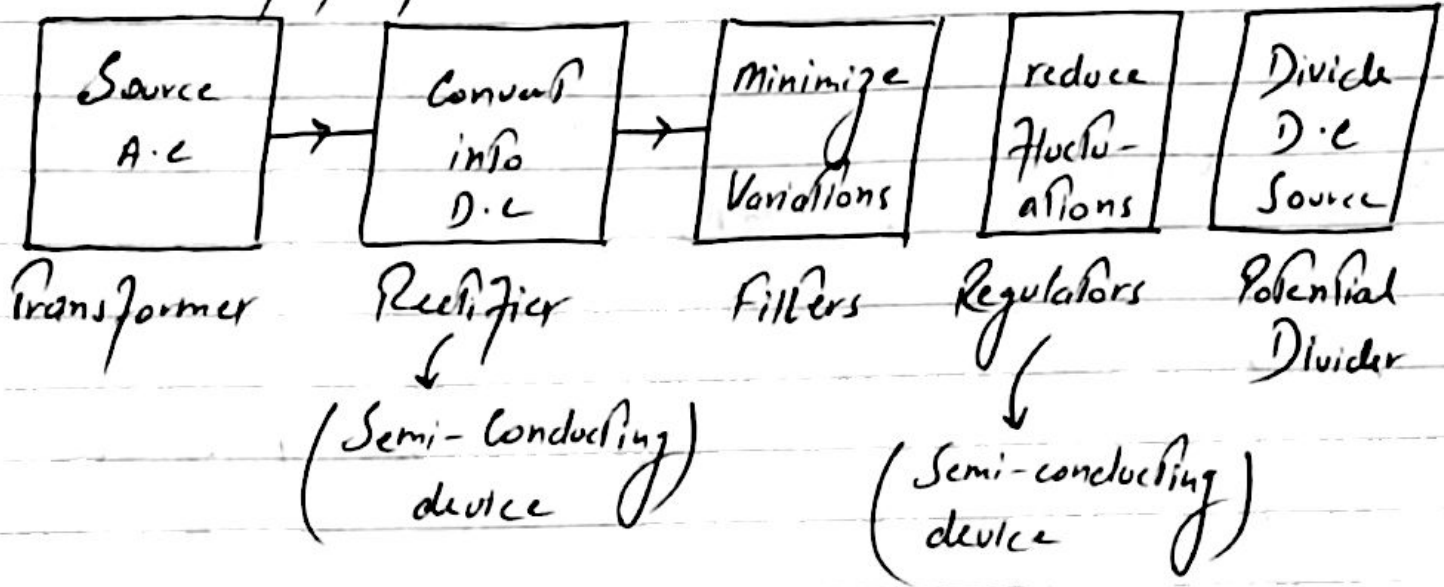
Source A.C

Convert into D.C

Minimize Variations

reduce fluctuations

Divide D.C Source

Transformer

Rectifier

(Semi-Conducting device)

Filters

Regulators

(Semi-conducting device)

Potential Divider